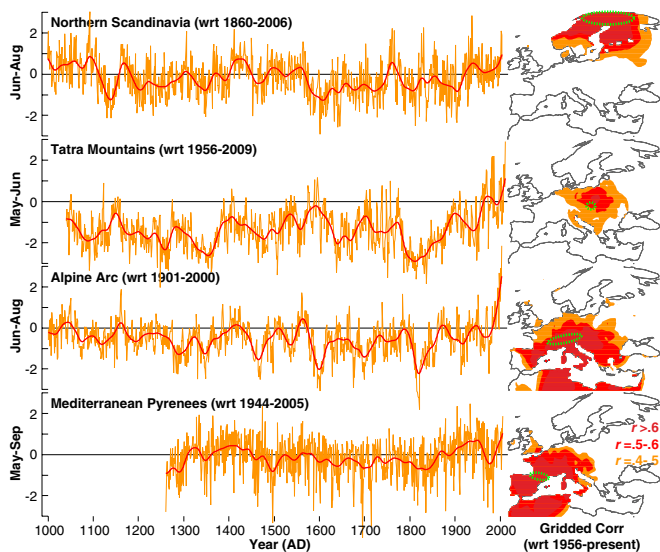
Northern Scandinavia (wrt 1860-2006)

Jun-Aug

2
0
-2

Tatra Mountains (wrt 1956-2009)

May-Jun

2
0
-2

Alpine Arc (wrt 1901-2000)

Jun-Aug

2
0
-2

Mediterranean Pyrenees (wrt 1944-2005)

May-Sep

2
0
-2

$r$ >.6
$r$ =.5-.6
$r$ =.4-.5

1000 1100 1200 1300 1400 1500 1600 1700 1800 1900 2000

Year (AD)

Gridded Corr (wrt 1956-present)